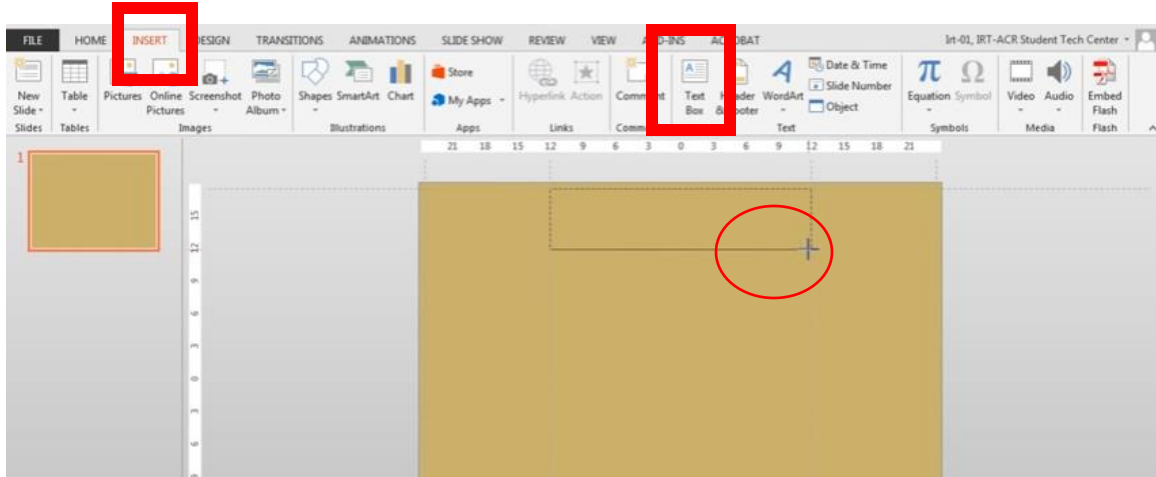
FILE HOME INSERT DESIGN TRANSITIONS ANIMATIONS SLIDE SHOW REVIEW VIEW ADD-INS ACROBAT

Irt-01, IRT-ACR Student Tech Center

New Slide Table Pictures Online Pictures Screenshot Photo Album Shapes SmartArt Chart Store My Apps Hyperlink Action Comment Text Box Header & Footer WordArt Date & Time Slide Number Object Equation Symbol Video Audio Embed Flash

Slides Tables Images Illustrations Apps Links Comments Text Symbols Media Flash

21 18 15 12 9 6 3 0 3 6 9 12 15 18 21

1

15 12 9 6 3 0 3 6 9